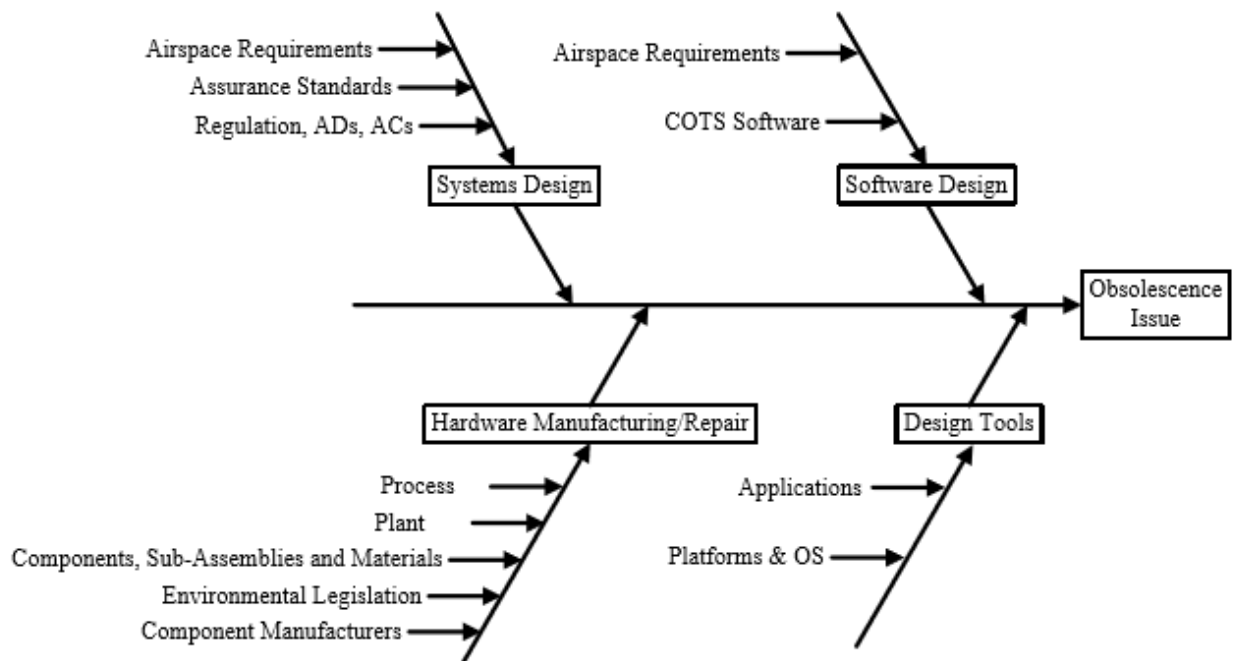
Airspace Requirements
Assurance Standards
Regulation, ADs, ACs
Systems Design

Airspace Requirements
COTS Software
Software Design

Obsolescence Issue

Hardware Manufacturing/Repair
Process
Plant
Components, Sub-Assemblies and Materials
Environmental Legislation
Component Manufacturers

Design Tools
Applications
Platforms & OS